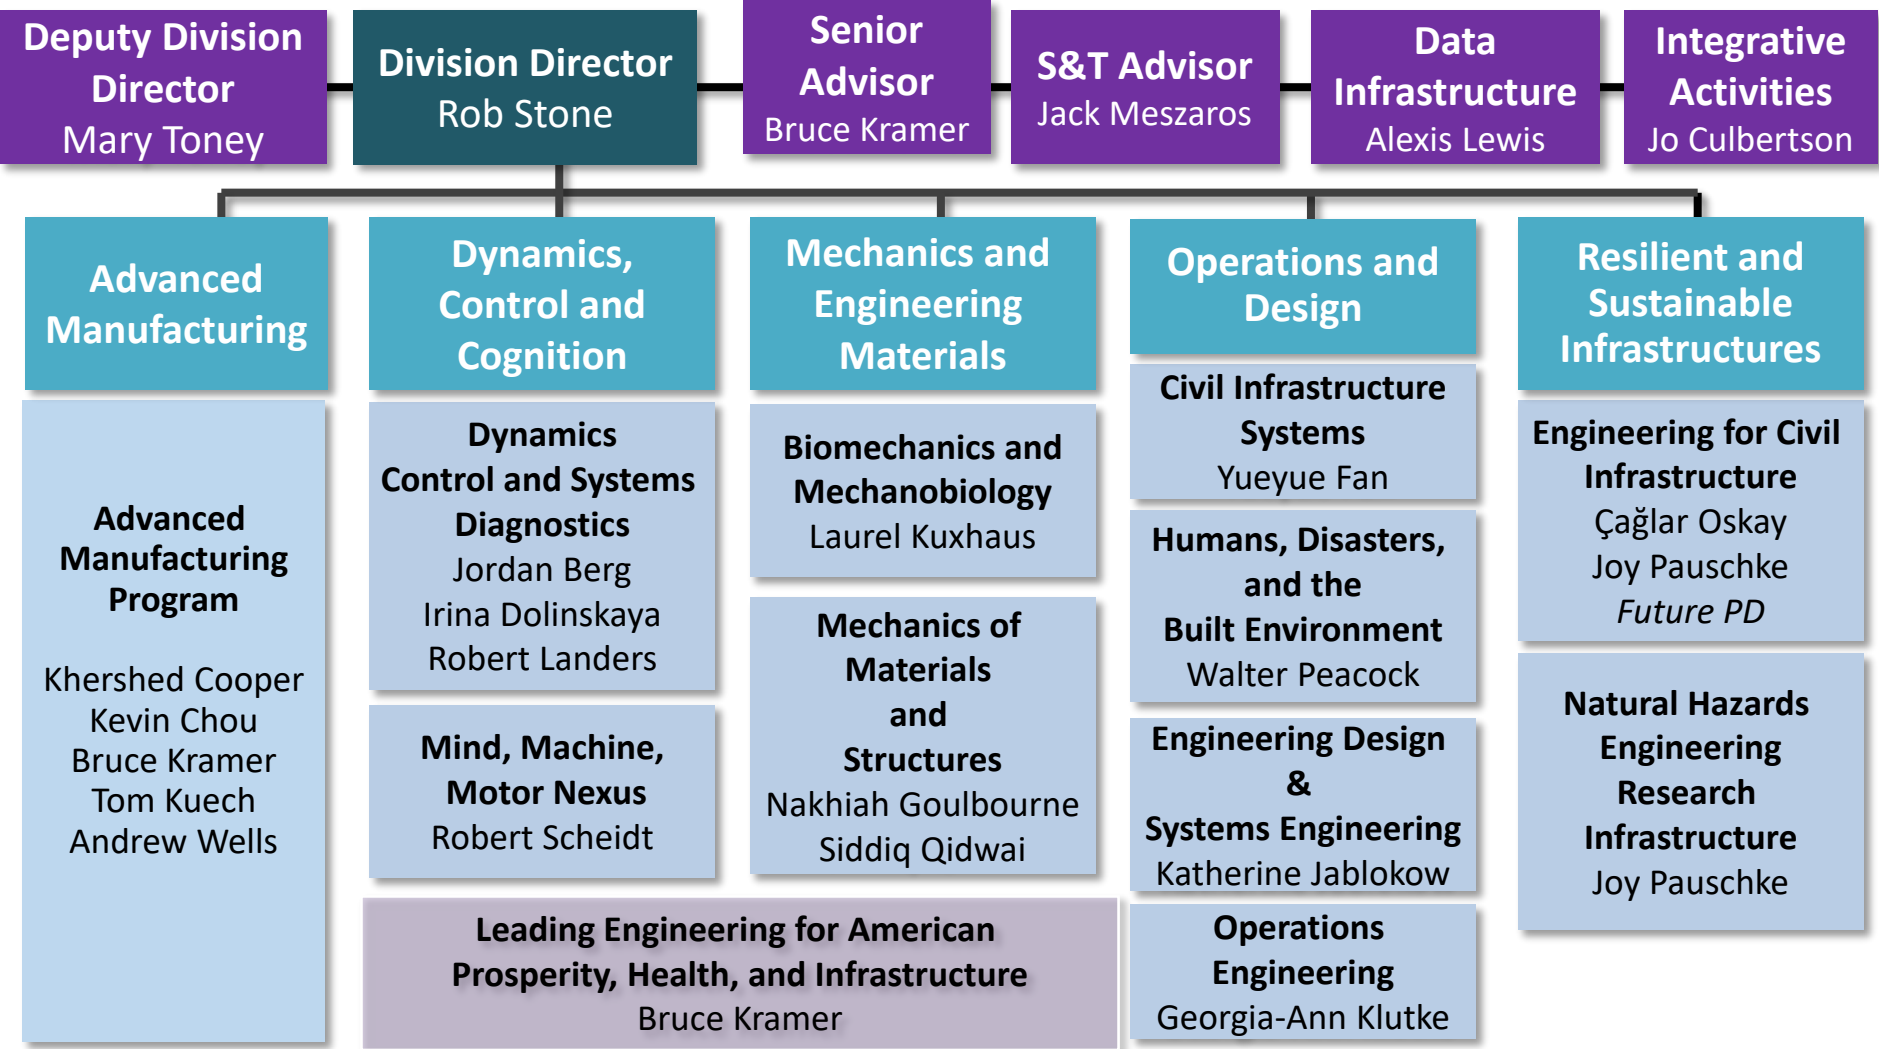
Deputy Division Director
Mary Toney

Division Director
Rob Stone

Senior Advisor
Bruce Kramer

S&T Advisor
Jack Meszaros

Data Infrastructure
Alexis Lewis

Integrative Activities
Jo Culbertson

Advanced Manufacturing

Advanced Manufacturing Program

Khershed Cooper
Kevin Chou
Bruce Kramer
Tom Kuech
Andrew Wells

Dynamics, Control and Cognition

Dynamics Control and Systems Diagnostics
Jordan Berg
Irina Dolinskaya
Robert Landers

Mind, Machine, Motor Nexus
Robert Scheidt

Mechanics and Engineering Materials

Biomechanics and Mechanobiology
Laurel Kuxhaus

Mechanics of Materials and Structures
Nakhiah Goulbourne
Siddiq Qidwai

Leading Engineering for American Prosperity, Health, and Infrastructure
Bruce Kramer

Operations and Design

Civil Infrastructure Systems
Yueyue Fan

Humans, Disasters, and the Built Environment
Walter Peacock

Engineering Design & Systems Engineering
Katherine Jablokow

Operations Engineering
Georgia-Ann Klutke

Resilient and Sustainable Infrastructures

Engineering for Civil Infrastructure
Çağlar Oskay
Joy Pauschke
Future PD

Natural Hazards Engineering Research Infrastructure
Joy Pauschke